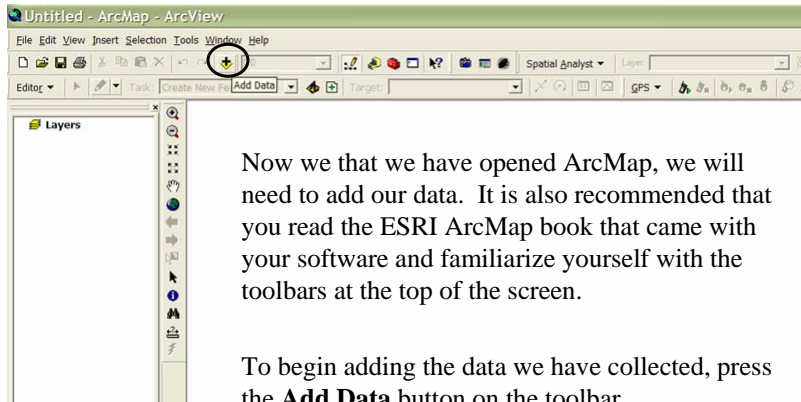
Untitled - ArcMap - ArcView

File Edit View Insert Selection Tools Window Help

Spatial Analyst ▾ Layer:

Editor ▾ Task: Create New Fe Add Data Target: GPS ▾

Layers

Now we that we have opened ArcMap, we will need to add our data. It is also recommended that you read the ESRI ArcMap book that came with your software and familiarize yourself with the toolbars at the top of the screen.

To begin adding the data we have collected, press the **Add Data** button on the toolbar.